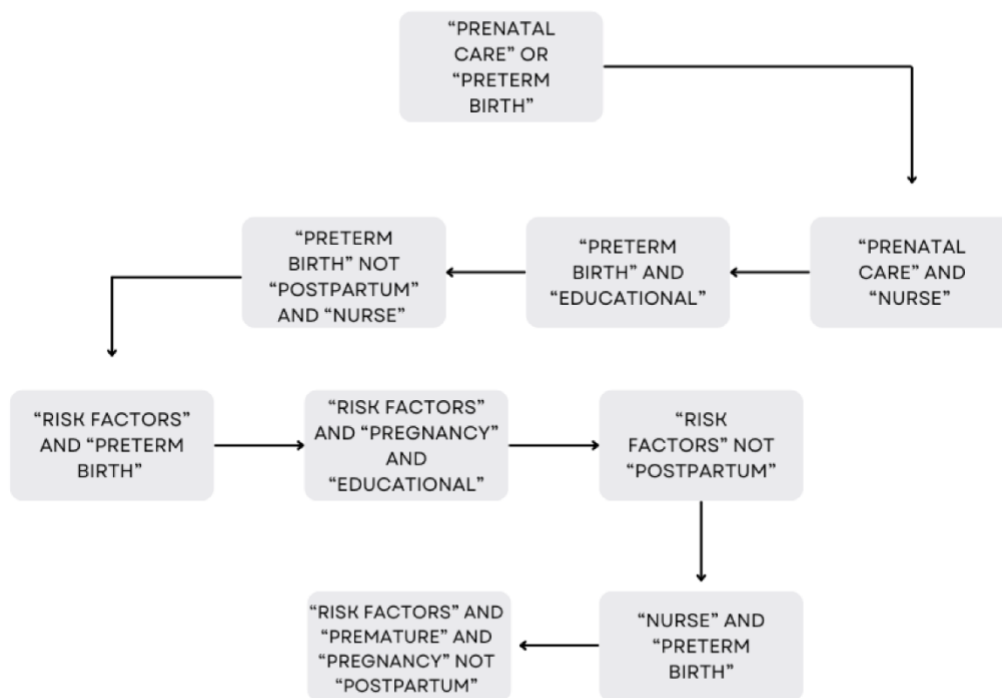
"PRENATAL CARE" OR "PRETERM BIRTH"

"PRENATAL CARE" AND "NURSE"

"PRETERM BIRTH" AND "EDUCATIONAL"

"PRETERM BIRTH" NOT "POSTPARTUM" AND "NURSE"

"RISK FACTORS" AND "PRETERM BIRTH"

"RISK FACTORS" AND "PREGNANCY" AND "EDUCATIONAL"

"RISK FACTORS" NOT "POSTPARTUM"

"NURSE" AND "PRETERM BIRTH"

"RISK FACTORS" AND "PREMATURE" AND "PREGNANCY" NOT "POSTPARTUM"